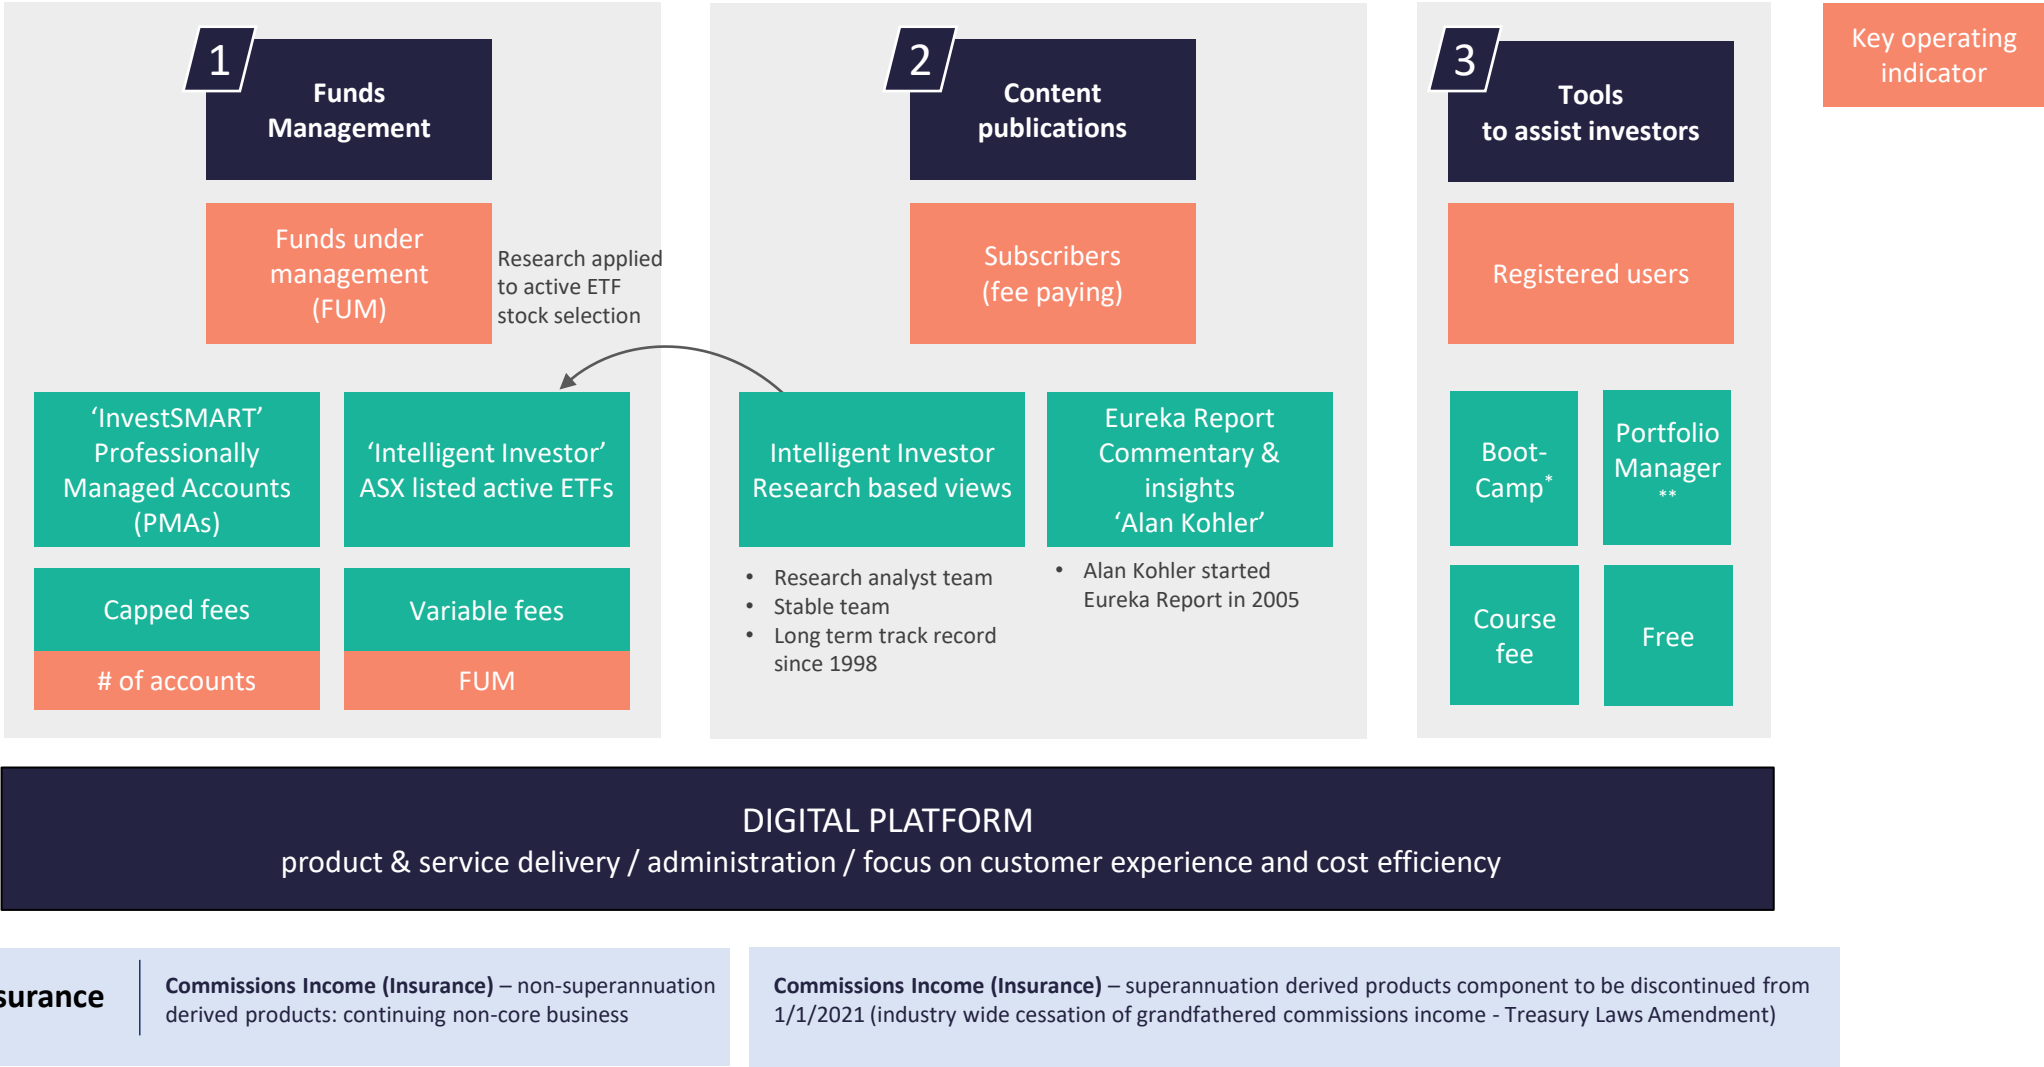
1

Funds Management

Funds under management (FUM)

Research applied to active ETF stock selection

'InvestSMART' Professionally Managed Accounts (PMAs)

'Intelligent Investor' ASX listed active ETFs

Capped fees

# of accounts

Variable fees

FUM

2

Content publications

Subscribers (fee paying)

Intelligent Investor Research based views

- Research analyst team
- Stable team
- Long term track record since 1998

Eureka Report Commentary & insights 'Alan Kohler'

- Alan Kohler started Eureka Report in 2005

3

Tools to assist investors

Registered users

Boot-Camp*

Portfolio Manager **

Course fee

Free

Key operating indicator

DIGITAL PLATFORM
product & service delivery / administration / focus on customer experience and cost efficiency

surance

**Commissions Income (Insurance)** – non-superannuation derived products: continuing non-core business

**Commissions Income (Insurance)** – superannuation derived products component to be discontinued from 1/1/2021 (industry wide cessation of grandfathered commissions income - Treasury Laws Amendment)